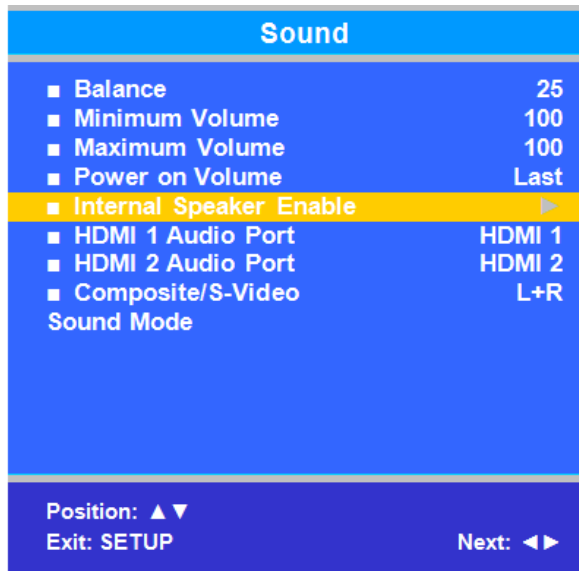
Sound

■ Balance 25
■ Minimum Volume 100
■ Maximum Volume 100
■ Power on Volume Last
■ Internal Speaker Enable ►
■ HDMI 1 Audio Port HDMI 1
■ HDMI 2 Audio Port HDMI 2
■ Composite/S-Video L+R
Sound Mode

Position: ▲▼
Exit: SETUP Next: ◄►